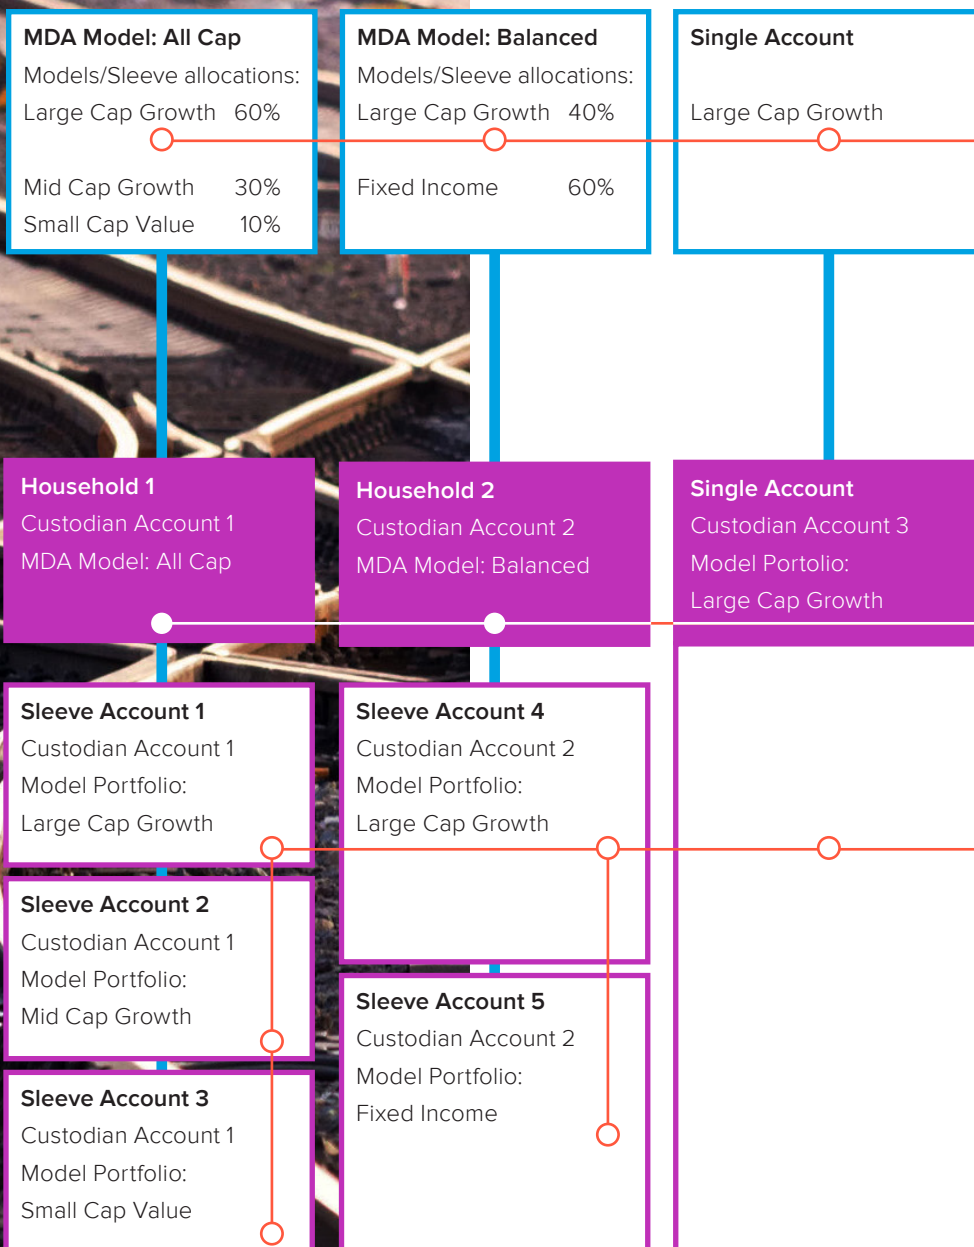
MDA Model: All Cap
Models/Sleeve allocations:
Large Cap Growth 60%
Mid Cap Growth 30%
Small Cap Value 10%

MDA Model: Balanced
Models/Sleeve allocations:
Large Cap Growth 40%
Fixed Income 60%

Single Account
Large Cap Growth

Household 1
Custodian Account 1
MDA Model: All Cap

Household 2
Custodian Account 2
MDA Model: Balanced

Single Account
Custodian Account 3
Model Portolio:
Large Cap Growth

Sleeve Account 1
Custodian Account 1
Model Portfolio:
Large Cap Growth

Sleeve Account 2
Custodian Account 1
Model Portfolio:
Mid Cap Growth

Sleeve Account 3
Custodian Account 1
Model Portfolio:
Small Cap Value

Sleeve Account 4
Custodian Account 2
Model Portfolio:
Large Cap Growth

Sleeve Account 5
Custodian Account 2
Model Portfolio:
Fixed Income